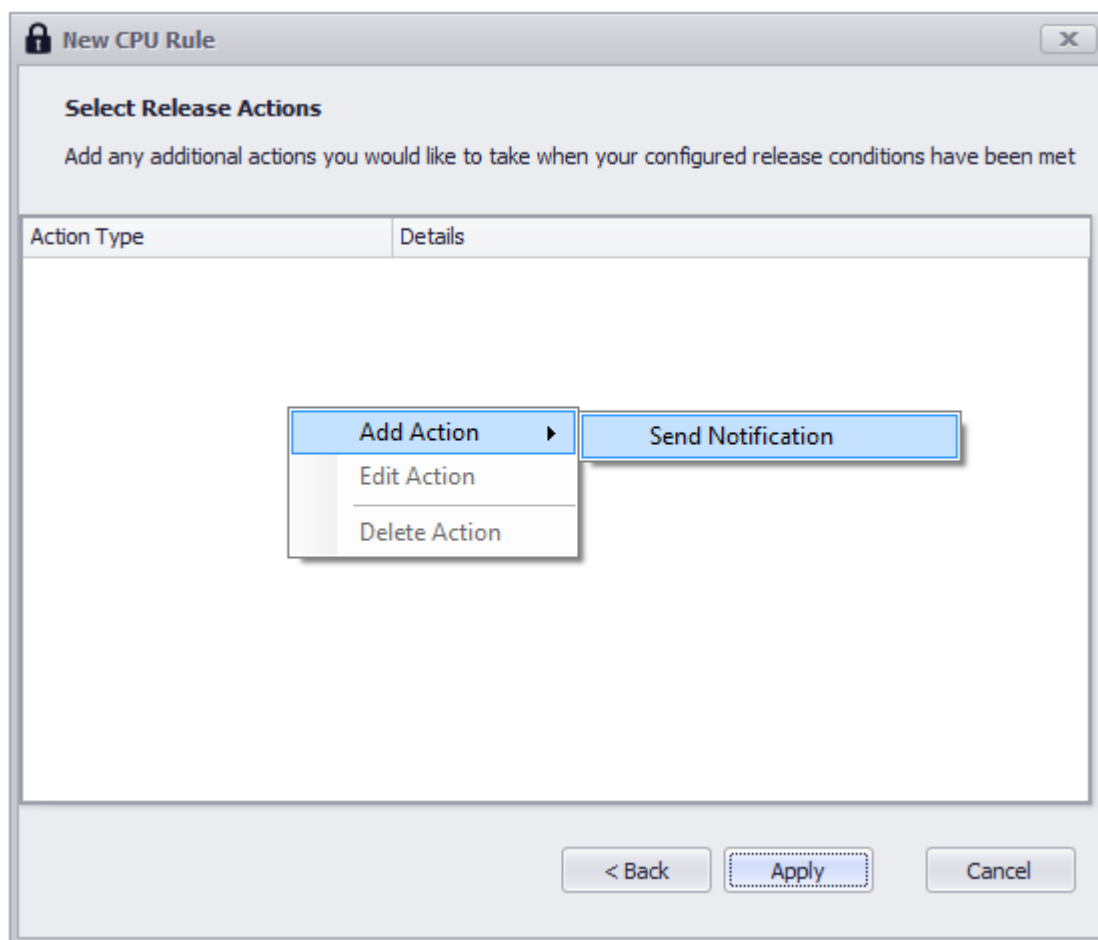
New CPU Rule

Select Release Actions

Add any additional actions you would like to take when your configured release conditions have been met

| Action Type | Details |
|---|---|

Add Action
Edit Action
Delete Action

Send Notification

< Back
Apply
Cancel